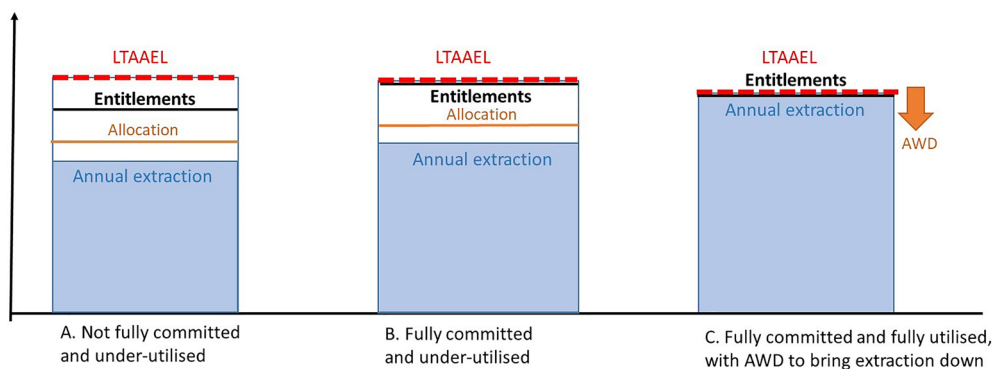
LTAAEL
Entitlements
Allocation
Annual extraction

LTAAEL
Entitlements
Allocation
Annual extraction

LTAAEL
Entitlements
Annual extraction
AWD

A. Not fully committed and under-utilised

B. Fully committed and under-utilised

C. Fully committed and fully utilised, with AWD to bring extraction down